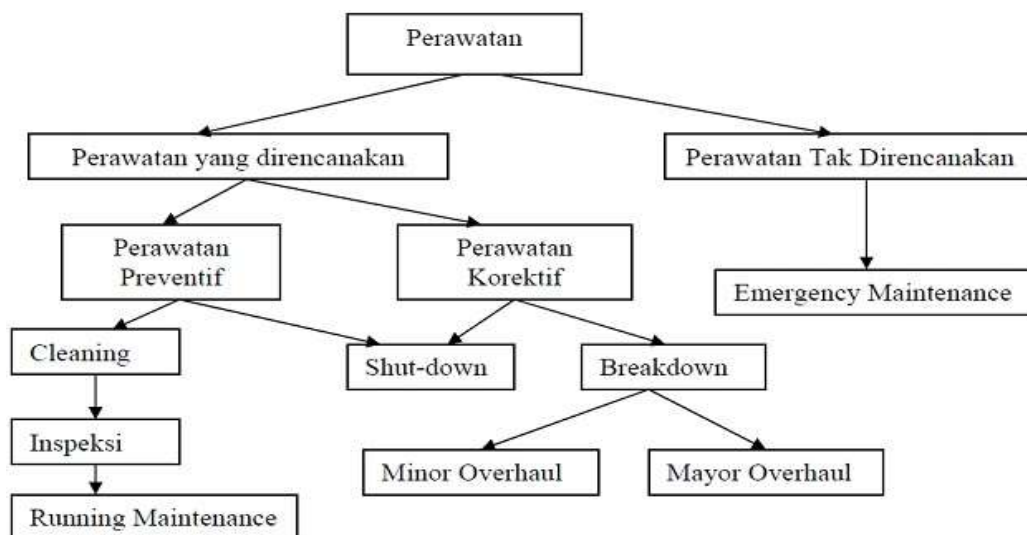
Perawatan

Perawatan yang direncanakan

Perawatan Tak Direncanakan

Perawatan Preventif

Perawatan Korektif

Emergency Maintenance

Cleaning

Shut-down

Breakdown

Inspeksi

Minor Overhaul

Mayor Overhaul

Running Maintenance